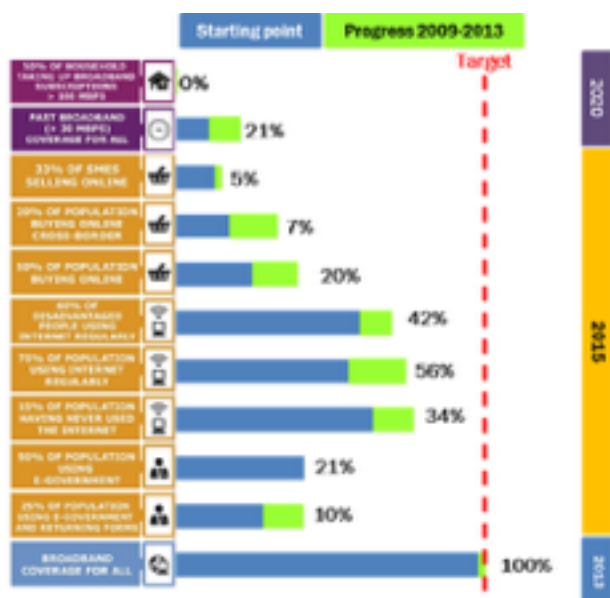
Starting point
Progress 2009-2013
Target

50% OF HOUSEHOLD TAKING UP BROADBAND SUBSCRIPTIONS > 100 MBPS
0%

FAST BROADBAND (> 30 MBPS) COVERAGE FOR ALL
21%

2020

33% OF SMES SELLING ONLINE
5%

20% OF POPULATION BUYING ONLINE CROSS-BORDER
7%

50% OF POPULATION BUYING ONLINE
20%

60% OF DISADVANTAGED PEOPLE USING INTERNET REGULARLY
42%

75% OF POPULATION USING INTERNET REGULARLY
56%

15% OF POPULATION HAVING NEVER USED THE INTERNET
34%

50% OF POPULATION USING E-GOVERNMENT
21%

25% OF POPULATION USING E-GOVERNMENT AND RETURNING FORMS
10%

2015

BROADBAND COVERAGE FOR ALL
100%

2013